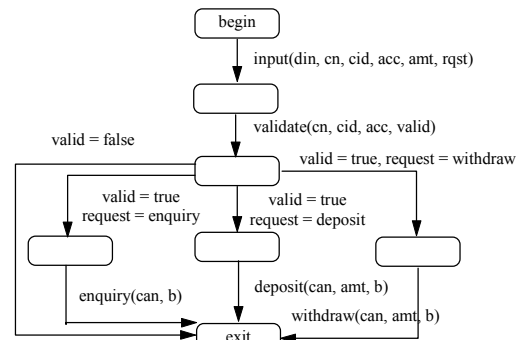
begin

input(din, cn, cid, acc, amt, rqst)

validate(cn, cid, acc, valid)

valid = false

valid = true, request = withdraw

valid = true
request = enquiry

valid = true
request = deposit

enquiry(can, b)

deposit(can, amt, b)

withdraw(can, amt, b)

exit